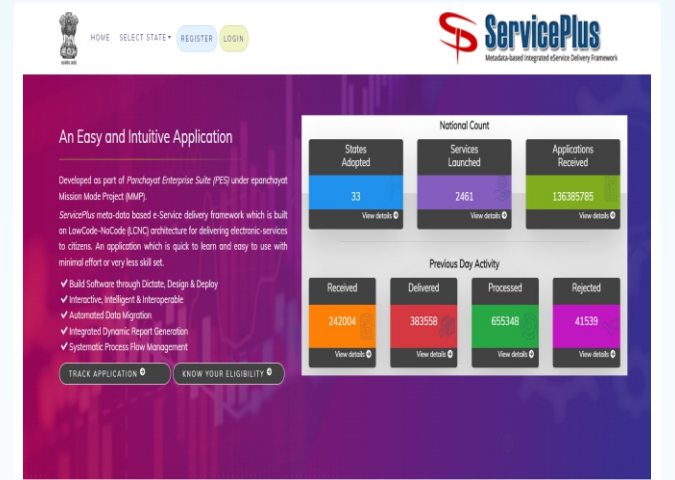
सत्यमेव जयते

HOME SELECT STATE REGISTER LOGIN

ServicePlus
Metadata-based Integrated eService Delivery Framework

An Easy and Intuitive Application

Developed as part of Panchayat Enterprise Suite (PES) under epanchayat Mission Mode Project (MMP).

ServicePlus meta-data based e-Service delivery framework which is built on LowCode-NoCode (LCNC) architecture for delivering electronic-services to citizens. An application which is quick to learn and easy to use with minimal effort or very less skill set.

✔ Build Software through Dictate, Design & Deploy
✔ Interactive, Intelligent & Interoperable
✔ Automated Data Migration
✔ Integrated Dynamic Report Generation
✔ Systematic Process Flow Management

TRACK APPLICATION KNOW YOUR ELIGIBILITY

National Count

| States Adopted | Services Launched | Applications Received |
|---|---|---|
| 33 | 2461 | 136385785 |
| View details | View details | View details |

Previous Day Activity

| Received | Delivered | Processed | Rejected |
|---|---|---|---|
| 242004 | 383558 | 655348 | 41539 |
| View details | View details | View details | View details |